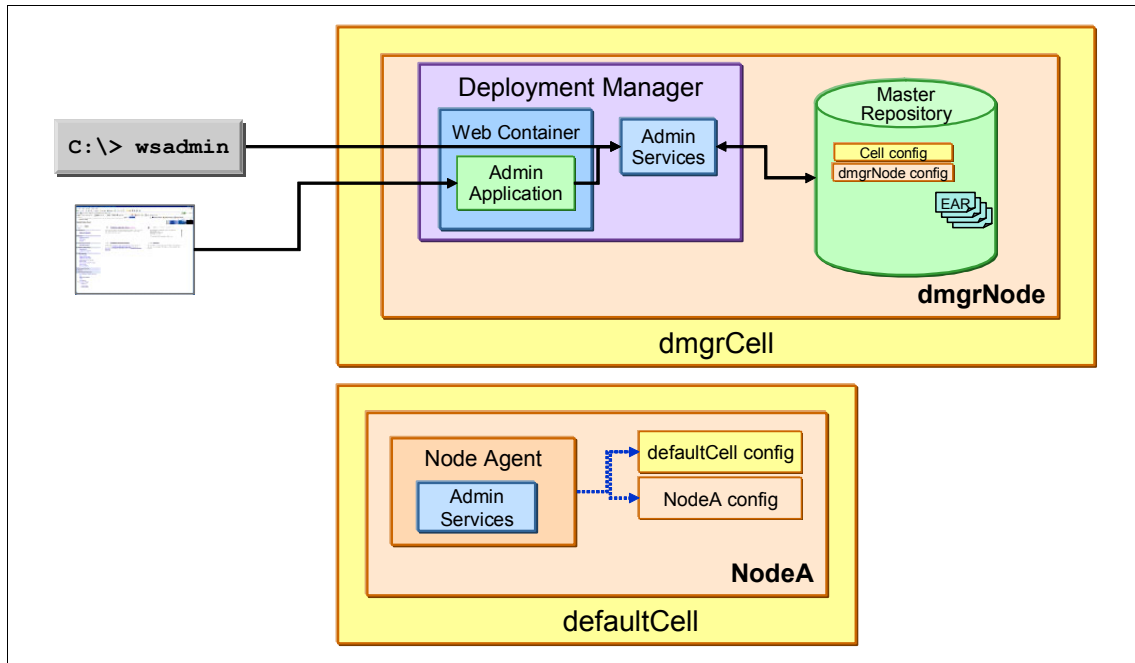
C:\> wsadmin

Deployment Manager

Web Container

Admin Application

Admin Services

Master Repository

Cell config

dmgrNode config

EAR

dmgrNode

dmgrCell

Node Agent

Admin Services

defaultCell config

NodeA config

NodeA

defaultCell